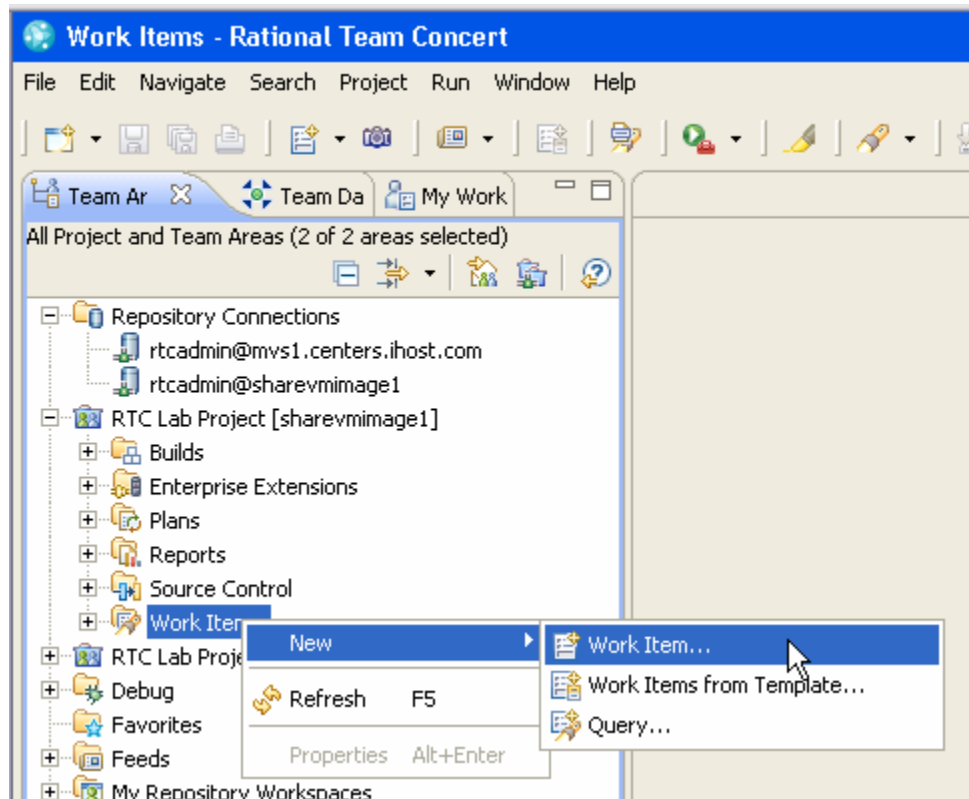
Work Items - Rational Team Concert

File Edit Navigate Search Project Run Window Help

Team Ar
Team Da
My Work

All Project and Team Areas (2 of 2 areas selected)

Repository Connections
rtcadmin@mvs1.centers.ihost.com
rtcadmin@sharevmimage1
RTC Lab Project [sharevmimage1]
Builds
Enterprise Extensions
Plans
Reports
Source Control
Work Iten
RTC Lab Proje
Debug
Favorites
Feeds
My Repository Workspaces

New
Refresh F5
Properties Alt+Enter

Work Item...
Work Items from Template...
Query...